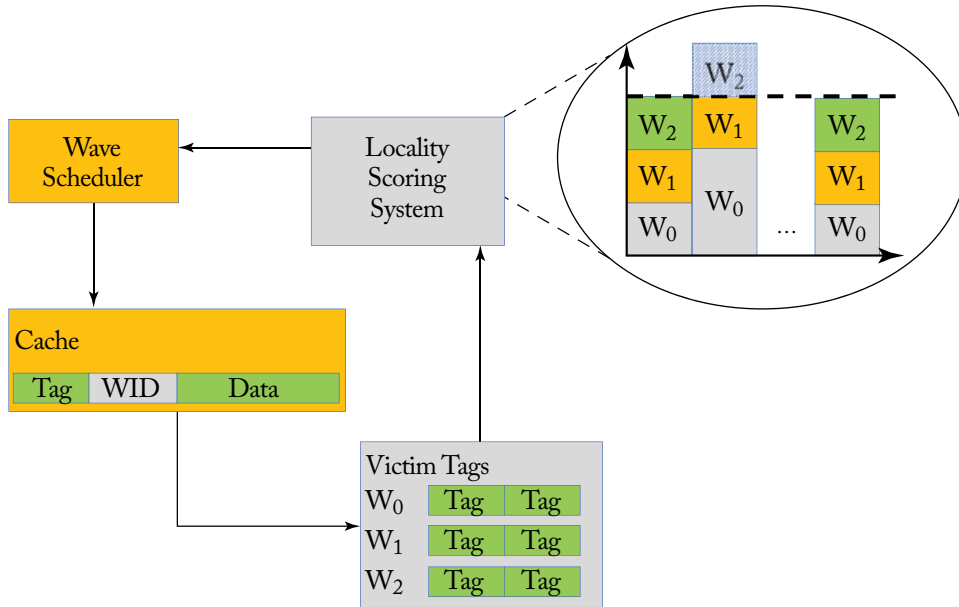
Wave Scheduler

Locality Scoring System

$W_2$

$W_2$ $W_1$ $W_2$

$W_1$ $W_0$ $W_1$

$W_0$ ... $W_0$

Cache

| Tag | WID | Data |
|---|---|---|

Victim Tags

| | | |
|---|---|---|
| $W_0$ | Tag | Tag |
| $W_1$ | Tag | Tag |
| $W_2$ | Tag | Tag |